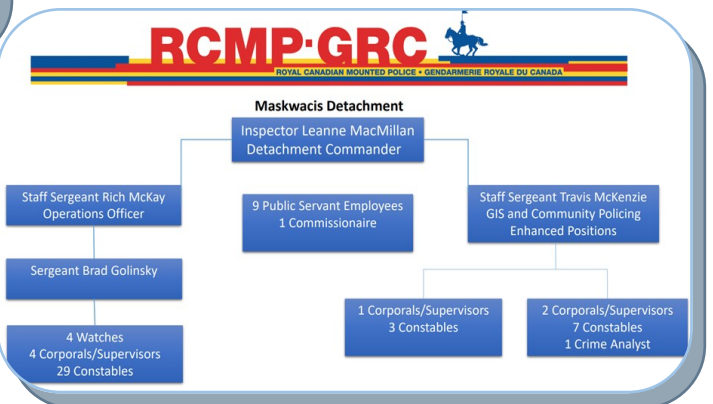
RCMP·GRC
ROYAL CANADIAN MOUNTED POLICE • GENDARMERIE ROYALE DU CANADA

Maskwacis Detachment

Inspector Leanne MacMillan
Detachment Commander

Staff Sergeant Rich McKay
Operations Officer

9 Public Servant Employees
1 Commissionaire

Staff Sergeant Travis McKenzie
GIS and Community Policing
Enhanced Positions

Sergeant Brad Golinsky

4 Watches
4 Corporals/Supervisors
29 Constables

1 Corporals/Supervisors
3 Constables

2 Corporals/Supervisors
7 Constables
1 Crime Analyst